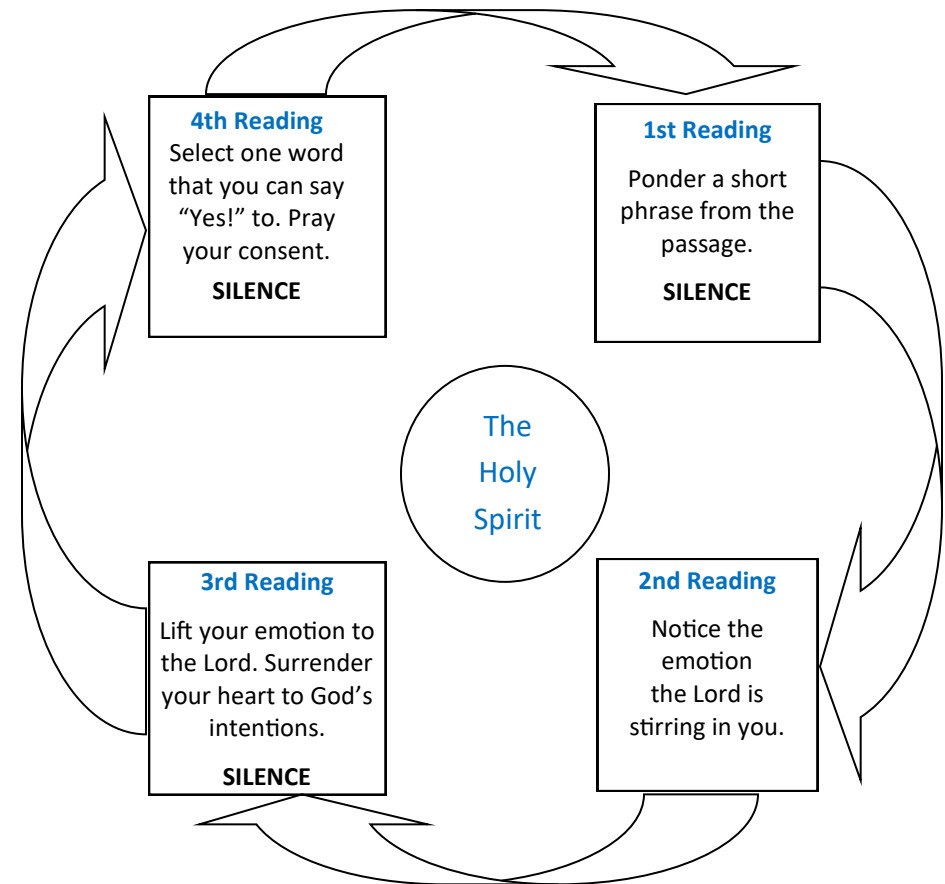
4th Reading
Select one word that you can say "Yes!" to. Pray your consent.
SILENCE

1st Reading
Ponder a short phrase from the passage.
SILENCE

The Holy Spirit

3rd Reading
Lift your emotion to the Lord. Surrender your heart to God's intentions.
SILENCE

2nd Reading
Notice the emotion the Lord is stirring in you.